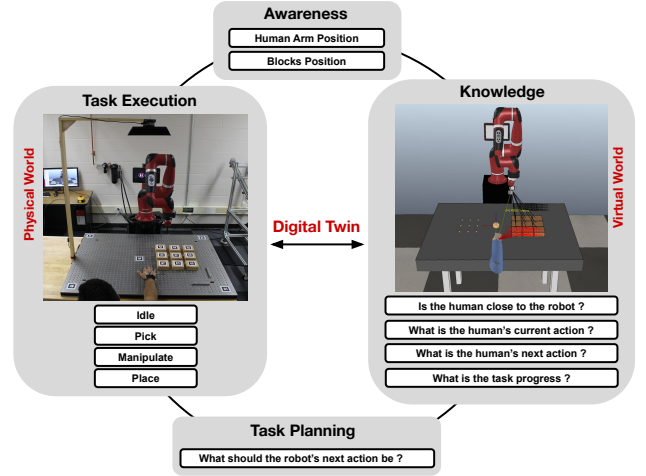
Awareness

Human Arm Position

Blocks Position

Task Execution

Physical World

Idle

Pick

Manipulate

Place

Digital Twin

Knowledge

Virtual World

Is the human close to the robot ?

What is the human's current action ?

What is the human's next action ?

What is the task progress ?

Task Planning

What should the robot's next action be ?